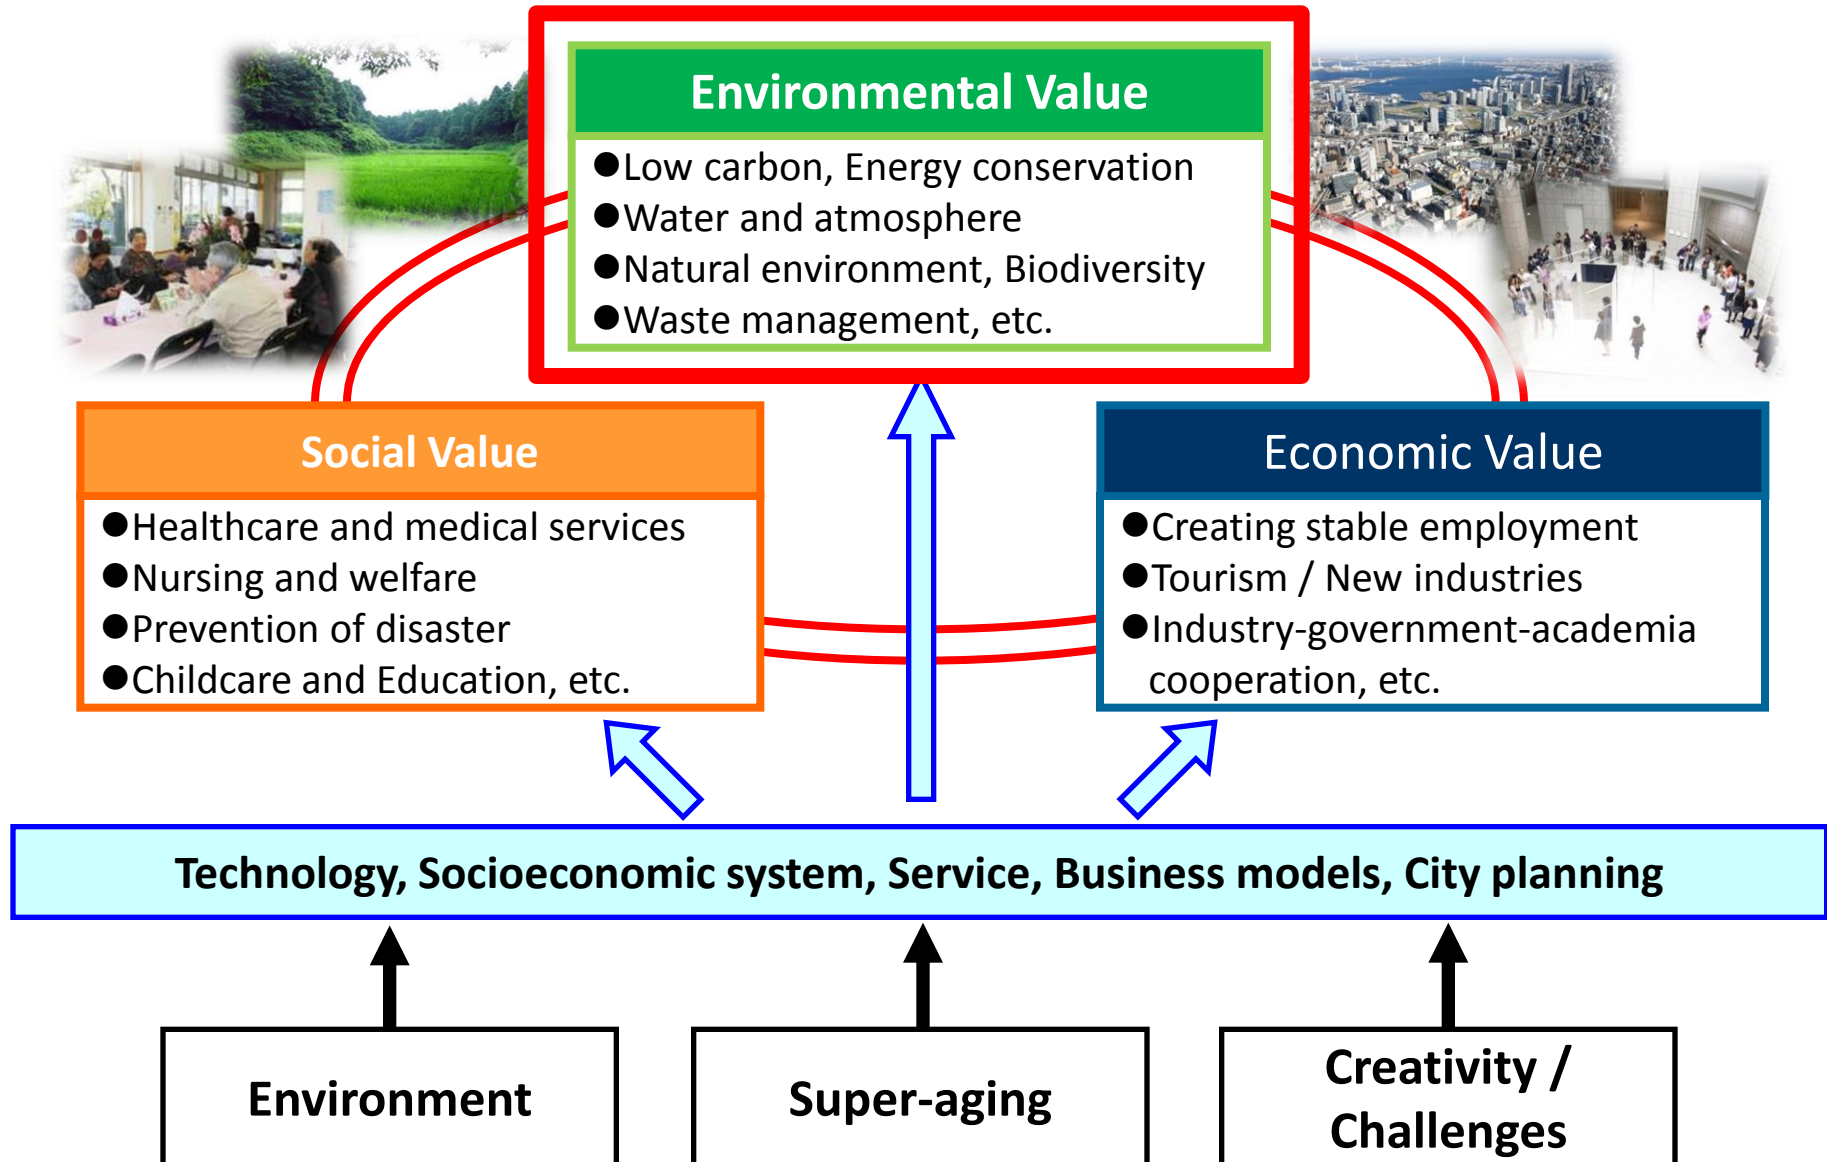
Environmental Value

●Low carbon, Energy conservation
●Water and atmosphere
●Natural environment, Biodiversity
●Waste management, etc.

Social Value

●Healthcare and medical services
●Nursing and welfare
●Prevention of disaster
●Childcare and Education, etc.

Economic Value

●Creating stable employment
●Tourism / New industries
●Industry-government-academia cooperation, etc.

Technology, Socioeconomic system, Service, Business models, City planning

Environment

Super-aging

Creativity / Challenges